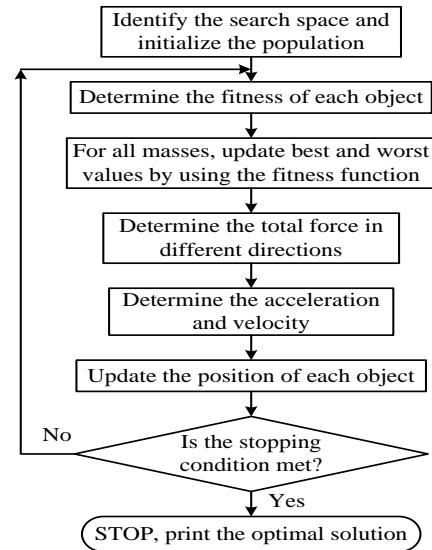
Identify the search space and initialize the population

Determine the fitness of each object

For all masses, update best and worst values by using the fitness function

Determine the total force in different directions

Determine the acceleration and velocity

Update the position of each object

No

Is the stopping condition met?

Yes

STOP, print the optimal solution